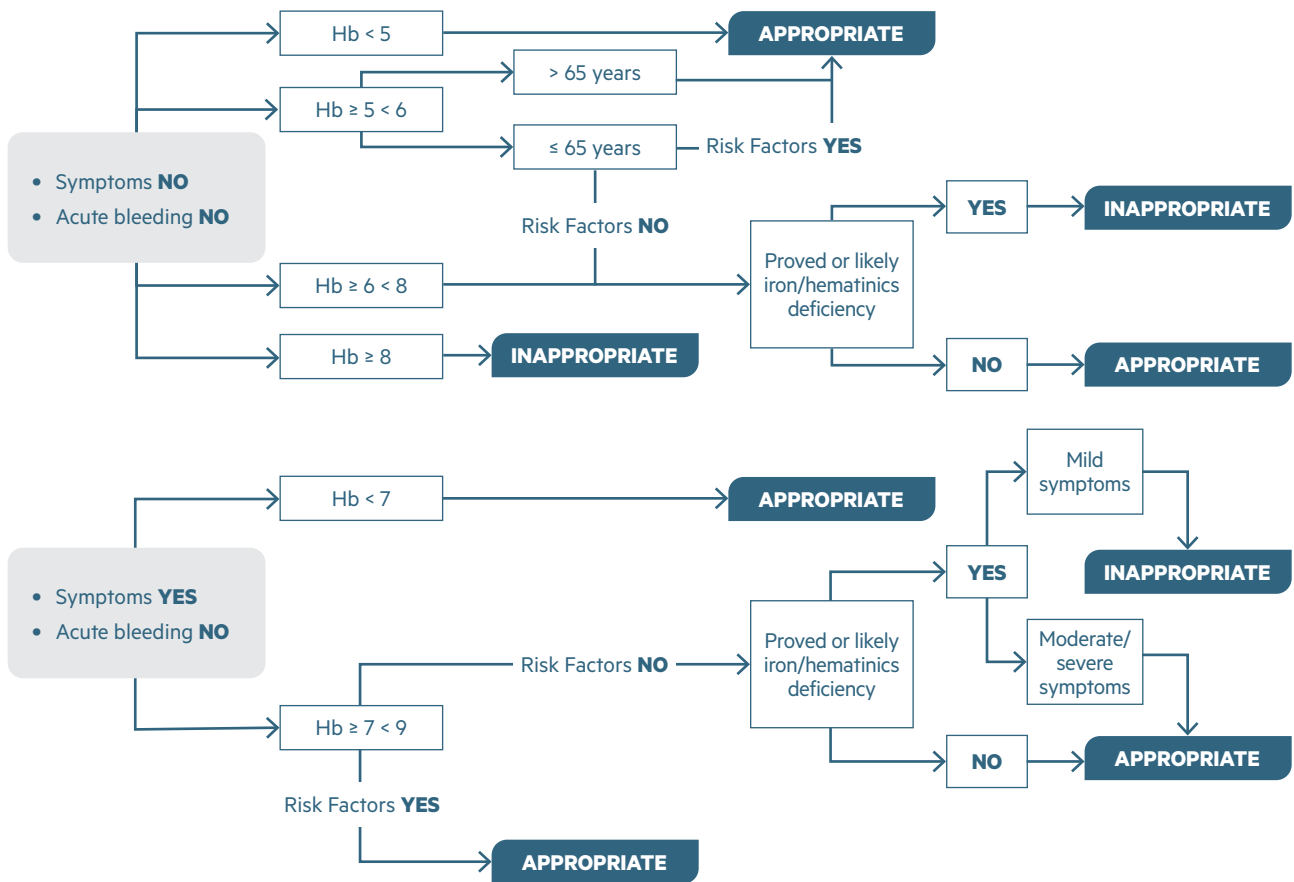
Hb < 5

APPROPRIATE

> 65 years

Hb ≥ 5 < 6

≤ 65 years

Risk Factors **YES**

- Symptoms **NO**
- Acute bleeding **NO**

YES

INAPPROPRIATE

Risk Factors **NO**

Proved or likely iron/hematinics deficiency

Hb ≥ 6 < 8

Hb ≥ 8

INAPPROPRIATE

NO

APPROPRIATE

Hb < 7

APPROPRIATE

Mild symptoms

INAPPROPRIATE

- Symptoms **YES**
- Acute bleeding **NO**

YES

Proved or likely iron/hematinics deficiency

Risk Factors **NO**

Moderate/ severe symptoms

Hb ≥ 7 < 9

NO

APPROPRIATE

Risk Factors **YES**

APPROPRIATE